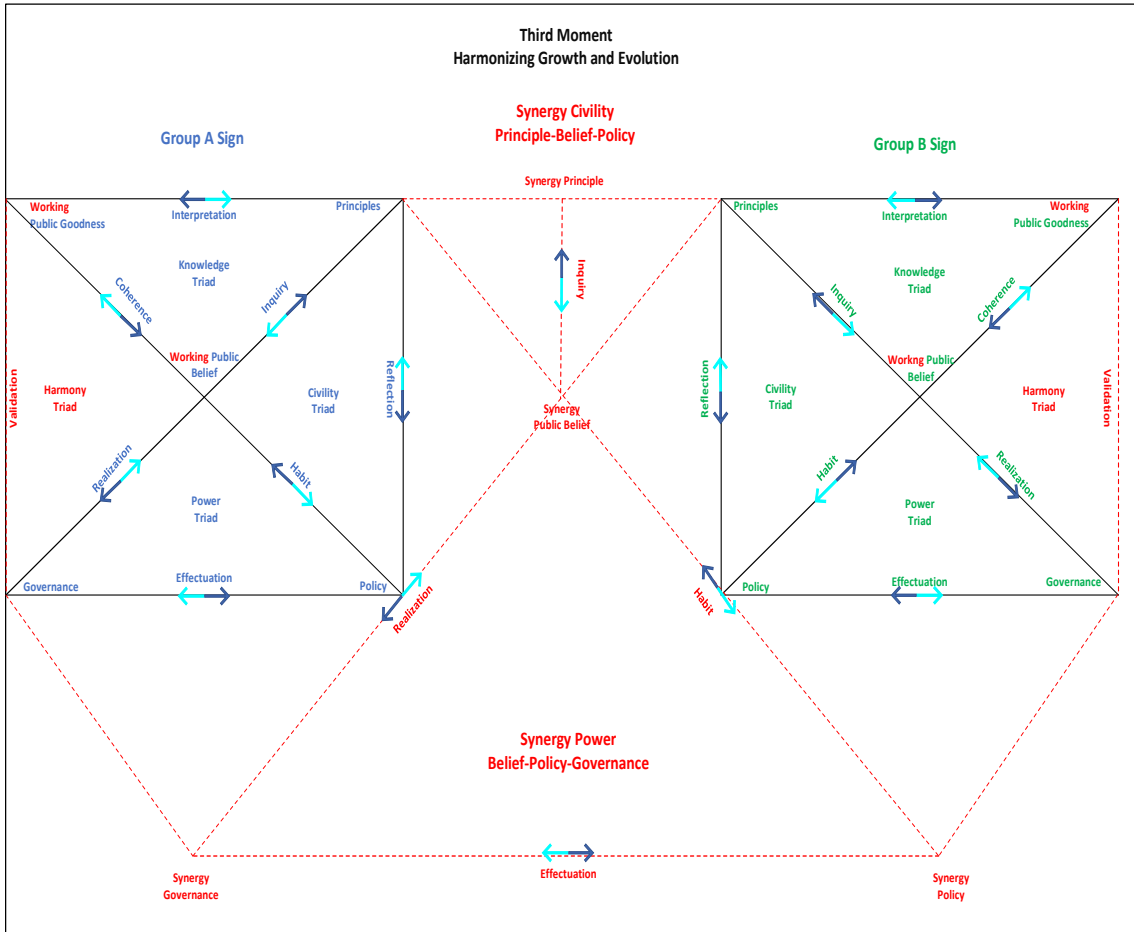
Third Moment
Harmonizing Growth and Evolution

Synergy Civility
Principle-Belief-Policy

Group A Sign

Group B Sign

Synergy Principle

Working Public Goodness

Interpretation

Principles

Knowledge Triad

Coherence

Inquiry

Working Public Belief

Validation

Harmony Triad

Civility Triad

Reflection

Realization

Habit

Power Triad

Governance

Effectuation

Policy

Inquiry

Synergy Public Belief

Realization

Habit

Principles

Interpretation

Working Public Goodness

Knowledge Triad

Inquiry

Coherence

Reflection

Workng Public Belief

Civility Triad

Harmony Triad

Validation

Habit

Realization

Power Triad

Policy

Effectuation

Governance

Synergy Power
Belief-Policy-Governance

Synergy Governance

Effectuation

Synergy Policy